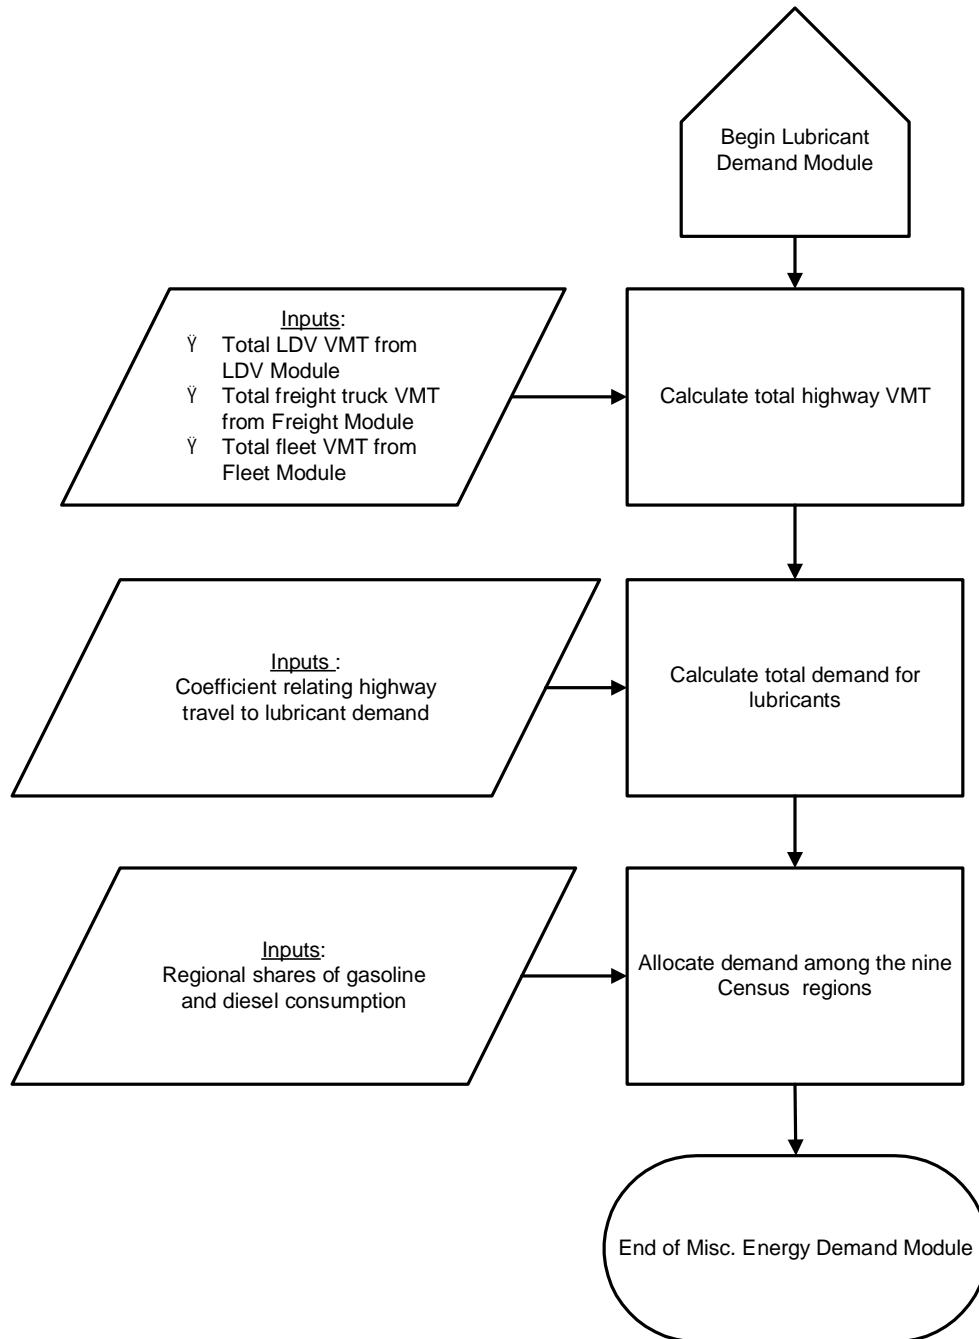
Begin Lubricant Demand Module

Inputs:
Ÿ Total LDV VMT from LDV Module
Ÿ Total freight truck VMT from Freight Module
Ÿ Total fleet VMT from Fleet Module

Calculate total highway VMT

Inputs :
Coefficient relating highway travel to lubricant demand

Calculate total demand for lubricants

Inputs:
Regional shares of gasoline and diesel consumption

Allocate demand among the nine Census regions

End of Misc. Energy Demand Module